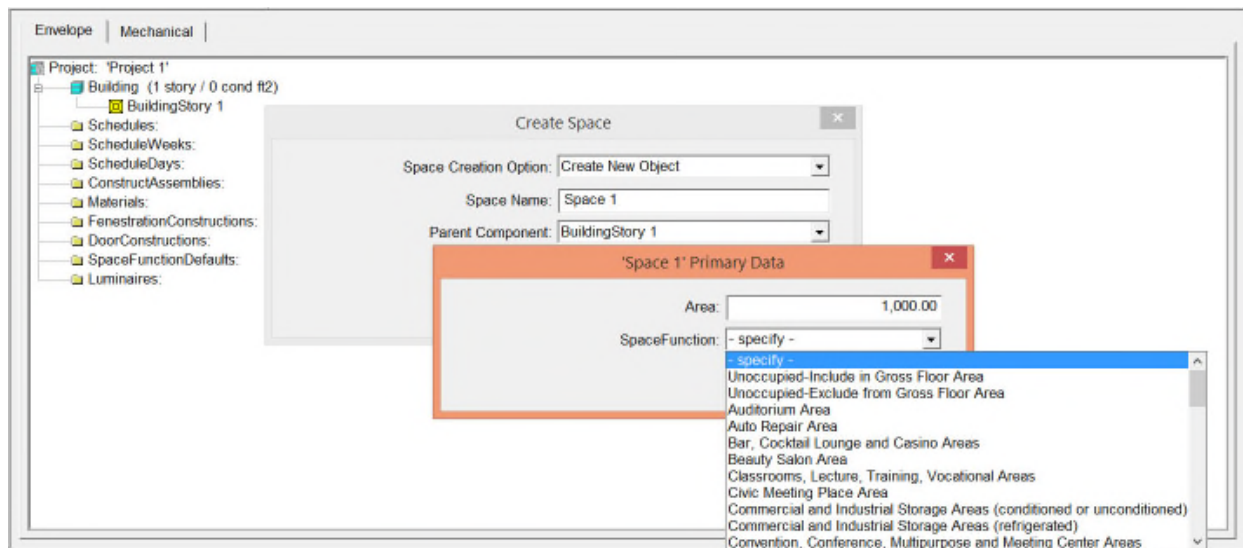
Envelope | Mechanical

Project: 'Project 1'
Building (1 story / 0 cond ft2)
BuildingStory 1
Schedules:
ScheduleWeeks:
ScheduleDays:
ConstructAssemblies:
Materials:
FenestrationConstructions:
DoorConstructions:
SpaceFunctionDefaults:
Luminaires:

Create Space
Space Creation Option: Create New Object
Space Name: Space 1
Parent Component: BuildingStory 1

'Space 1' Primary Data
Area: 1,000.00
SpaceFunction: - specify -

- specify -
Unoccupied-Include in Gross Floor Area
Unoccupied-Exclude from Gross Floor Area
Auditorium Area
Auto Repair Area
Bar, Cocktail Lounge and Casino Areas
Beauty Salon Area
Classrooms, Lecture, Training, Vocational Areas
Civic Meeting Place Area
Commercial and Industrial Storage Areas (conditioned or unconditioned)
Commercial and Industrial Storage Areas (refrigerated)
Convention, Conference, Multipurpose and Meeting Center Areas